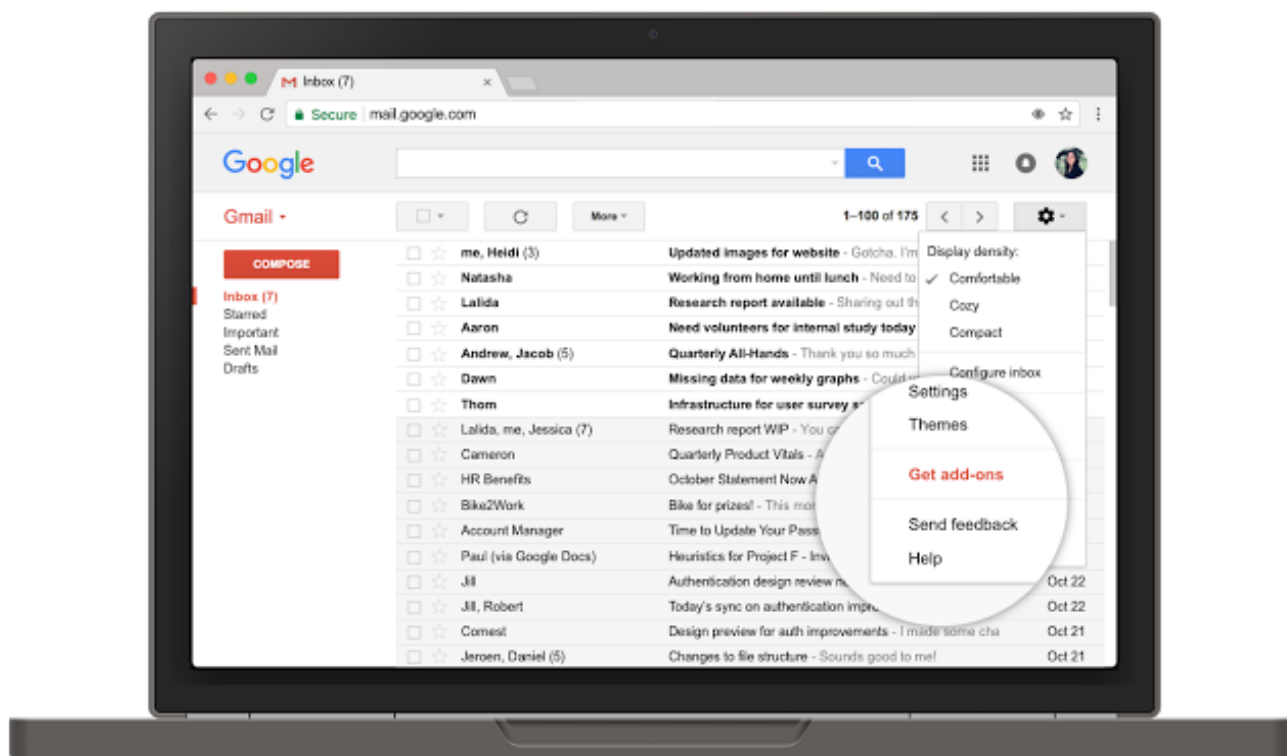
Inbox (7)

Secure mail.google.com

Google

Gmail

More

1–100 of 175

COMPOSE

Inbox (7)
Starred
Important
Sent Mail
Drafts

| | |
|---|---|
| me, Heidi (3) | Updated images for website - Gotcha, I'm |
| Natasha | Working from home until lunch - Need to |
| Lalida | Research report available - Sharing out th |
| Aaron | Need volunteers for internal study today |
| Andrew, Jacob (5) | Quarterly All-Hands - Thank you so much |
| Dawn | Missing data for weekly graphs - Could |
| Thom | Infrastructure for user survey s |
| Lalida, me, Jessica (7) | Research report WIP - You c |
| Cameron | Quarterly Product Vitals - A |
| HR Benefits | October Statement Now A |
| Bike2Work | Bike for prizes! - This mor |
| Account Manager | Time to Update Your Pass |
| Paul (via Google Docs) | Heuristics for Project F - Inv |
| Jill | Authentication design review m |
| Jill, Robert | Today's sync on authentication impr |
| Comest | Design preview for auth improvements - I made some cha |
| Jeroen, Daniel (5) | Changes to file structure - Sounds good to me! |

Oct 22
Oct 22
Oct 21
Oct 21

Display density:
Comfortable
Cozy
Compact
Configure inbox
Settings
Themes
Get add-ons
Send feedback
Help